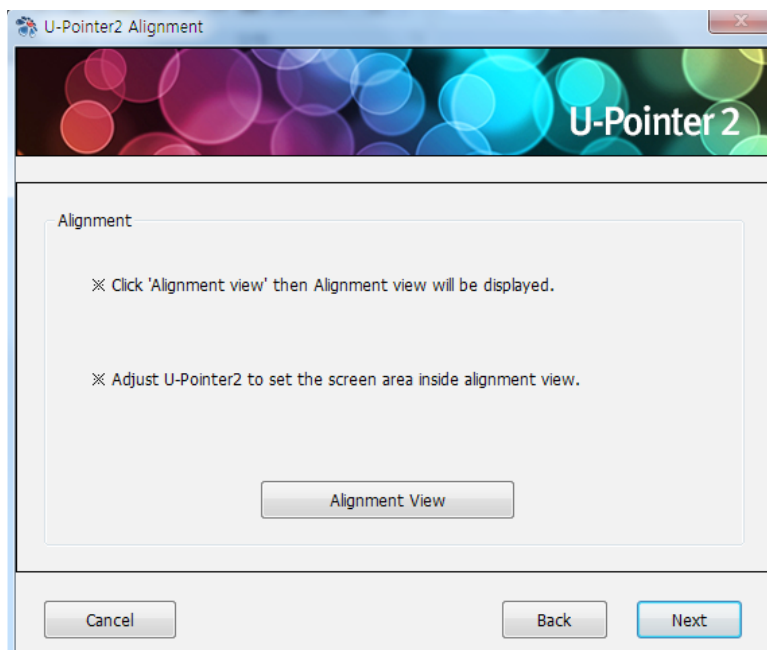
U-Pointer2 Alignment

U-Pointer 2

Alignment

※ Click 'Alignment view' then Alignment view will be displayed.

※ Adjust U-Pointer2 to set the screen area inside alignment view.

Alignment View

Cancel

Back

Next